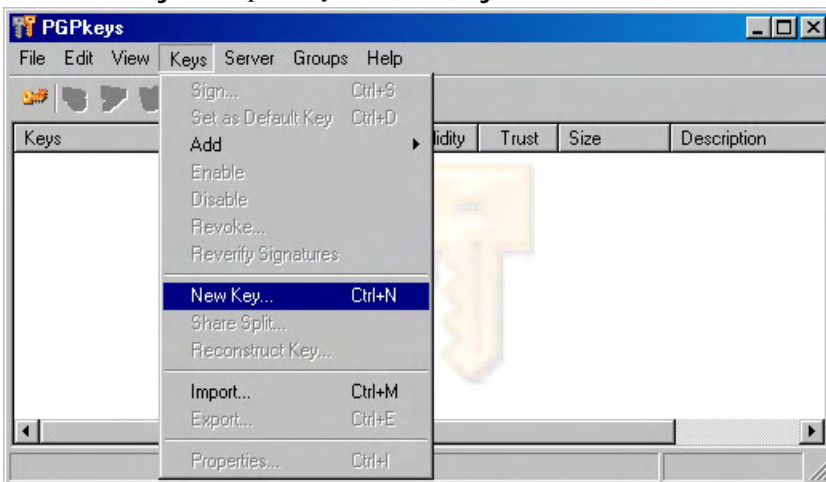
PGPkeys

File Edit View Keys Server Groups Help

Keys | lidity | Trust | Size | Description

Sign... Ctrl+S
Set as Default Key Ctrl+D
Add
Enable
Disable
Revoke...
Reverify Signatures
New Key... Ctrl+N
Share Split...
Reconstruct Key...
Import... Ctrl+M
Export... Ctrl+E
Properties... Ctrl+I